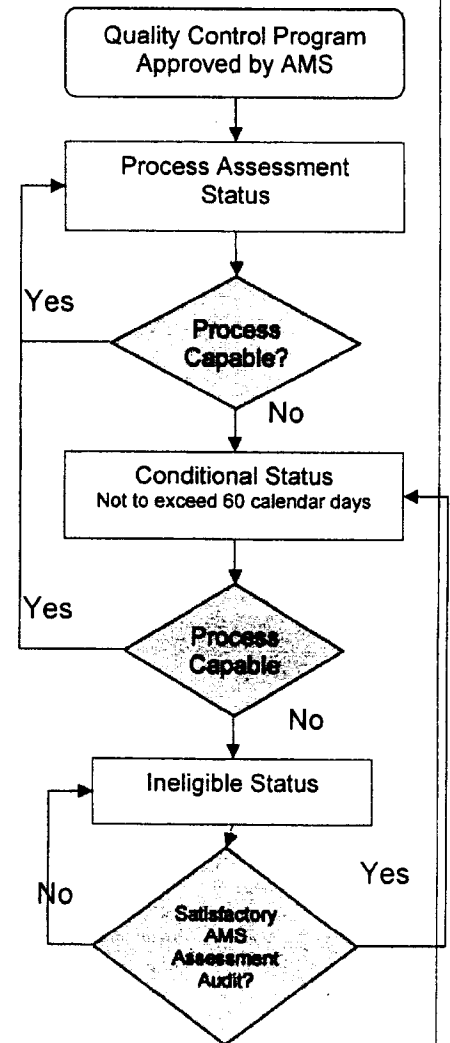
Quality Control Program Approved by AMS

Process Assessment Status

Yes

Process Capable?

No

Conditional Status
Not to exceed 60 calendar days

Yes

Process Capable

No

Ineligible Status

No

Yes

Satisfactory AMS Assessment Audit?